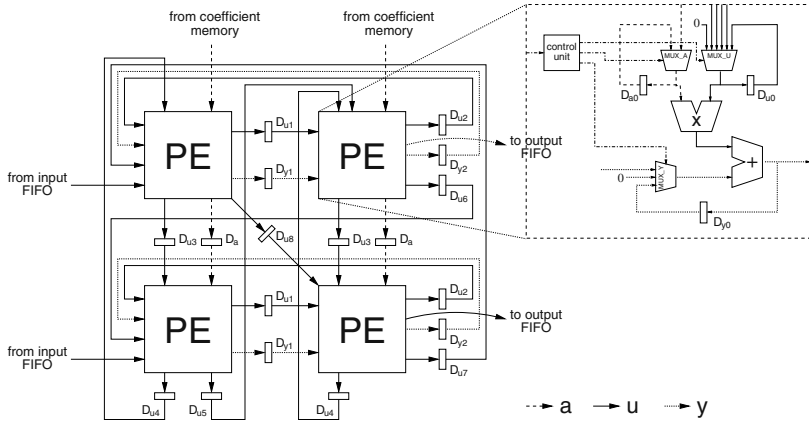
from coefficient memory

from coefficient memory

control unit

0

MUX_A

MUX_U

$D_{a0}$

$D_{u0}$

x

+

0

MUX_Y

$D_{y0}$

PE

PE

$D_{u1}$

$D_{u2}$

$D_{y1}$

$D_{y2}$

$D_{u6}$

to output FIFO

from input FIFO

$D_{u3}$

$D_a$

$D_{u8}$

$D_{u3}$

$D_a$

PE

PE

$D_{u1}$

$D_{u2}$

to output FIFO

from input FIFO

$D_{y1}$

$D_{y2}$

$D_{u7}$

$D_{u4}$

$D_{u5}$

$D_{u4}$

a

u

y